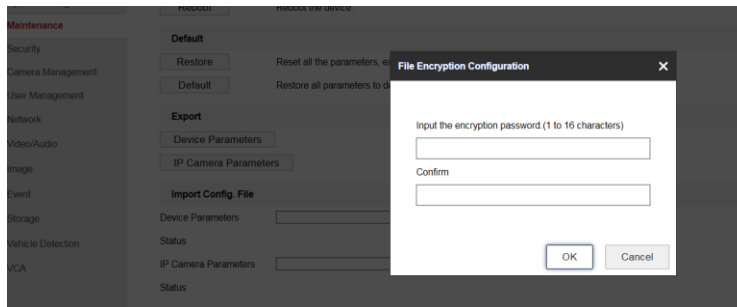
Maintenance
Security
Camera Management
User Management
Network
Video/Audio
Image
Event
Storage
Vehicle Detection
VCA

Reboot
Reboot the device.

Default
Restore
Reset all the parameters, e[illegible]
Default
Restore all parameters to d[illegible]

Export
Device Parameters
IP Camera Parameters

Import Config. File
Device Parameters
Status
IP Camera Parameters
Status

File Encryption Configuration
×
Input the encryption password.(1 to 16 characters)
Confirm
OK
Cancel